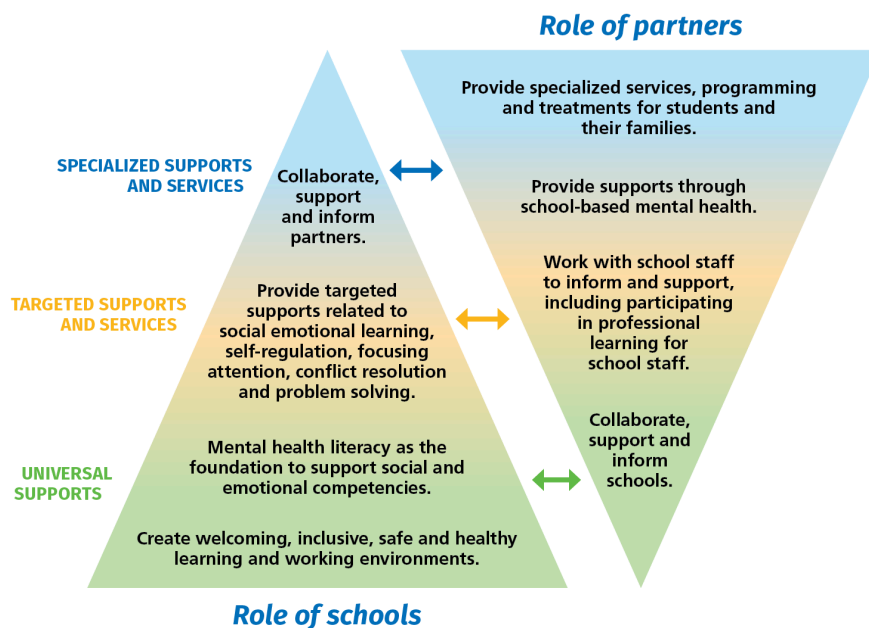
Role of partners

SPECIALIZED SUPPORTS AND SERVICES

Collaborate, support and inform partners.

Provide specialized services, programming and treatments for students and their families.

Provide supports through school-based mental health.

TARGETED SUPPORTS AND SERVICES

Provide targeted supports related to social emotional learning, self-regulation, focusing attention, conflict resolution and problem solving.

Work with school staff to inform and support, including participating in professional learning for school staff.

UNIVERSAL SUPPORTS

Mental health literacy as the foundation to support social and emotional competencies.

Collaborate, support and inform schools.

Create welcoming, inclusive, safe and healthy learning and working environments.

Role of schools